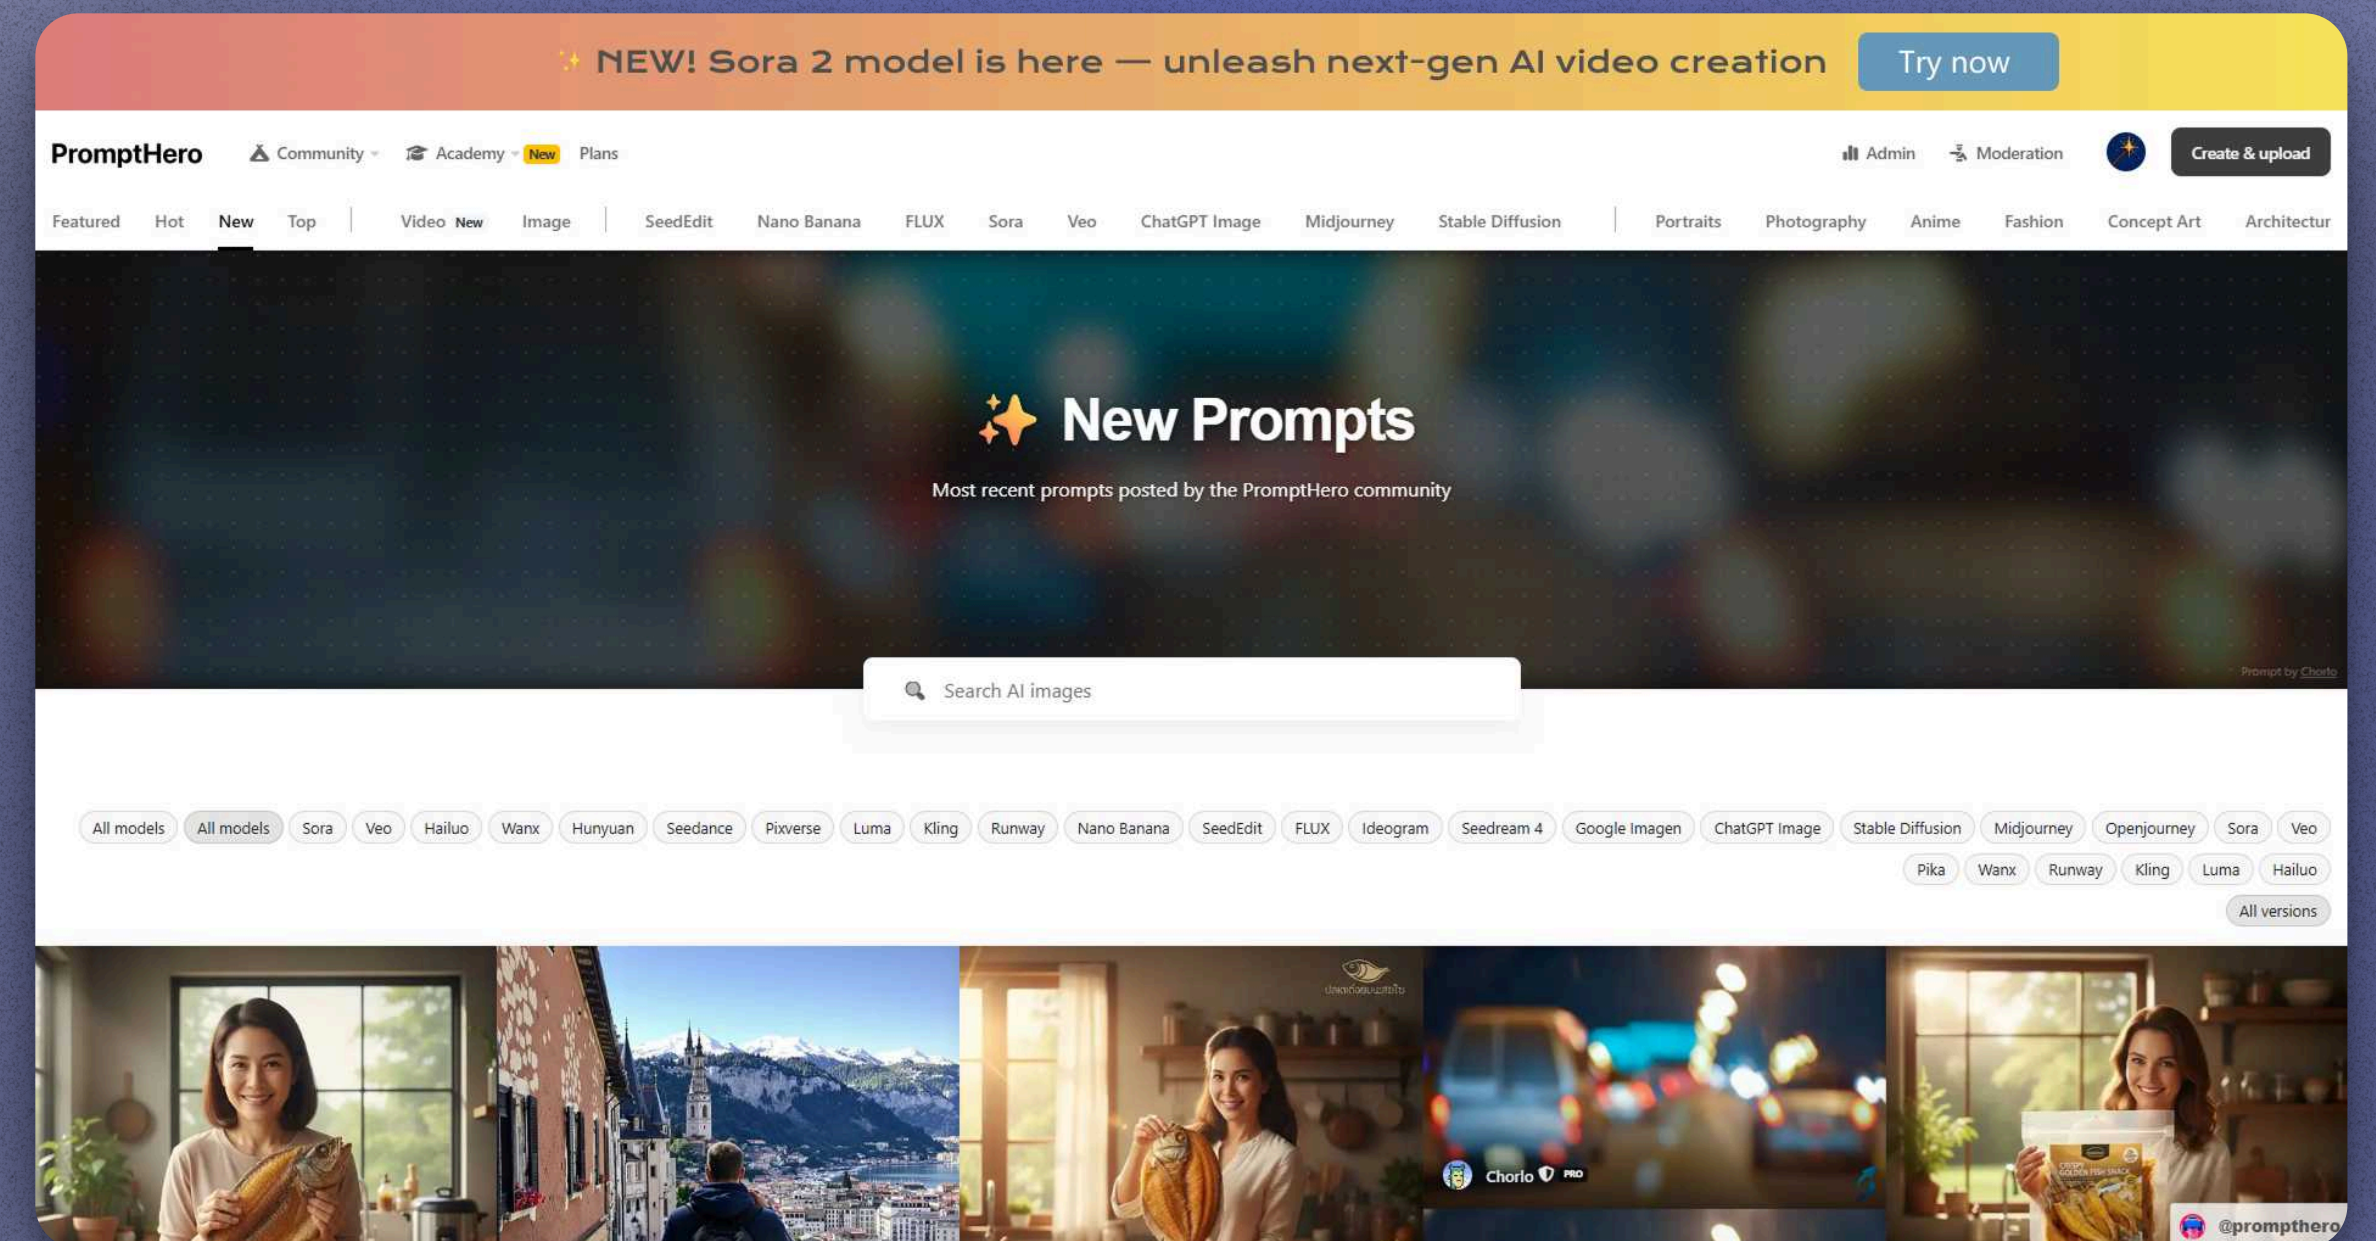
✨ NEW! Sora 2 model is here — unleash next-gen AI video creation Try now

PromptHero Community Academy New Plans Admin Moderation Create & upload

Featured Hot New Top Video New Image SeedEdit Nano Banana FLUX Sora Veo ChatGPT Image Midjourney Stable Diffusion Portraits Photography Anime Fashion Concept Art Architectur

✨ New Prompts

Most recent prompts posted by the PromptHero community

Prompt by Chorlo

Search AI images

All models All models Sora Veo Hailuo Wanx Hunyuan Seedance Pixverse Luma Kling Runway Nano Banana SeedEdit FLUX Ideogram Seedream 4 Google Imagen ChatGPT Image Stable Diffusion Midjourney Openjourney Sora Veo Pika Wanx Runway Kling Luma Hailuo

All versions

Chorlo PRO

@prompthero